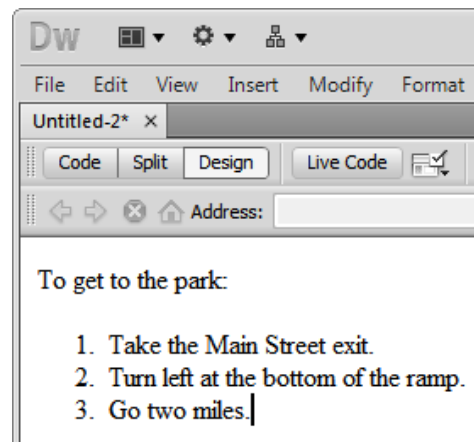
Dw

File Edit View Insert Modify Format

Untitled-2* ×

Code Split Design Live Code

Address:

To get to the park:

1. Take the Main Street exit.
2. Turn left at the bottom of the ramp.
3. Go two miles.